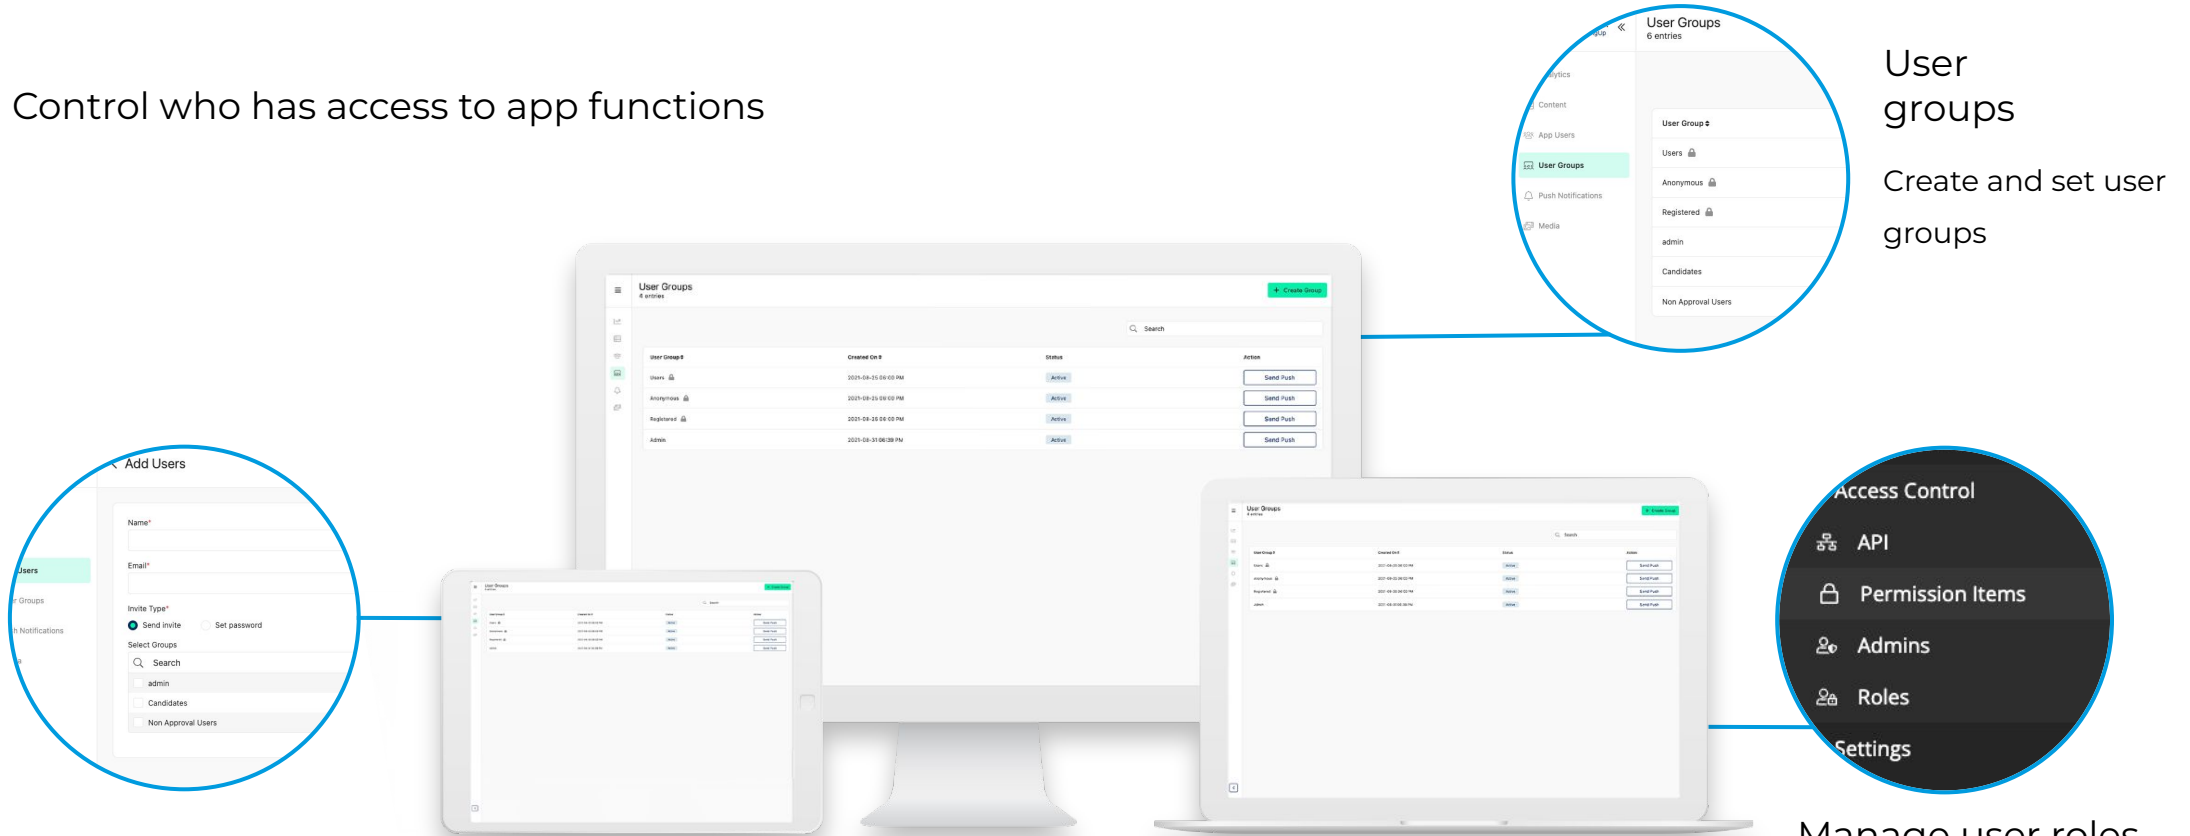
Control who has access to app functions

User groups

Create and set user groups

User Groups
6 entries

alytics
Content
App Users
User Groups
Push Notifications
Media

User Group
Users
Anonymous
Registered
admin
Candidates
Non Approval Users

User Groups
4 entries

+ Create Group

Search

| User Group | Created On | Status | Action |
|---|---|---|---|
| Users | 2021-08-25 09:00 PM | Active | Send Push |
| Anonymous | 2021-08-25 09:00 PM | Active | Send Push |
| Registered | 2021-08-25 09:00 PM | Active | Send Push |
| Admin | 2021-08-31 06:39 PM | Active | Send Push |

Add Users

Name*
Email*
Invite Type*
Send invite
Set password
Select Groups
Search
admin
Candidates
Non Approval Users

Users
r Groups
h Notifications

Access Control
API
Permission Items
Admins
Roles
Settings

Manage user roles